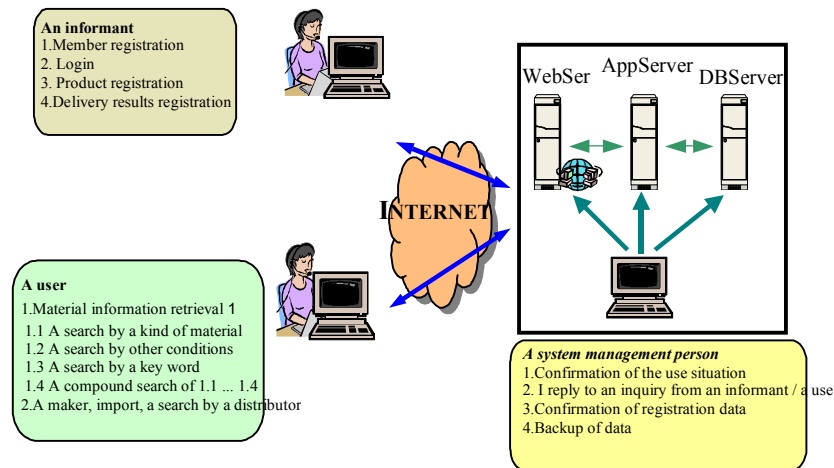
An informant
1.Member registration
2. Login
3. Product registration
4.Delivery results registration

WebSer
AppServer
DBServer

INTERNET

A user
1.Material information retrieval 1
1.1 A search by a kind of material
1.2 A search by other conditions
1.3 A search by a key word
1.4 A compound search of 1.1 ... 1.4
2.A maker, import, a search by a distributor

A system management person
1.Confirmation of the use situation
2. I reply to an inquiry from an informant / a use
3.Confirmation of registration data
4.Backup of data